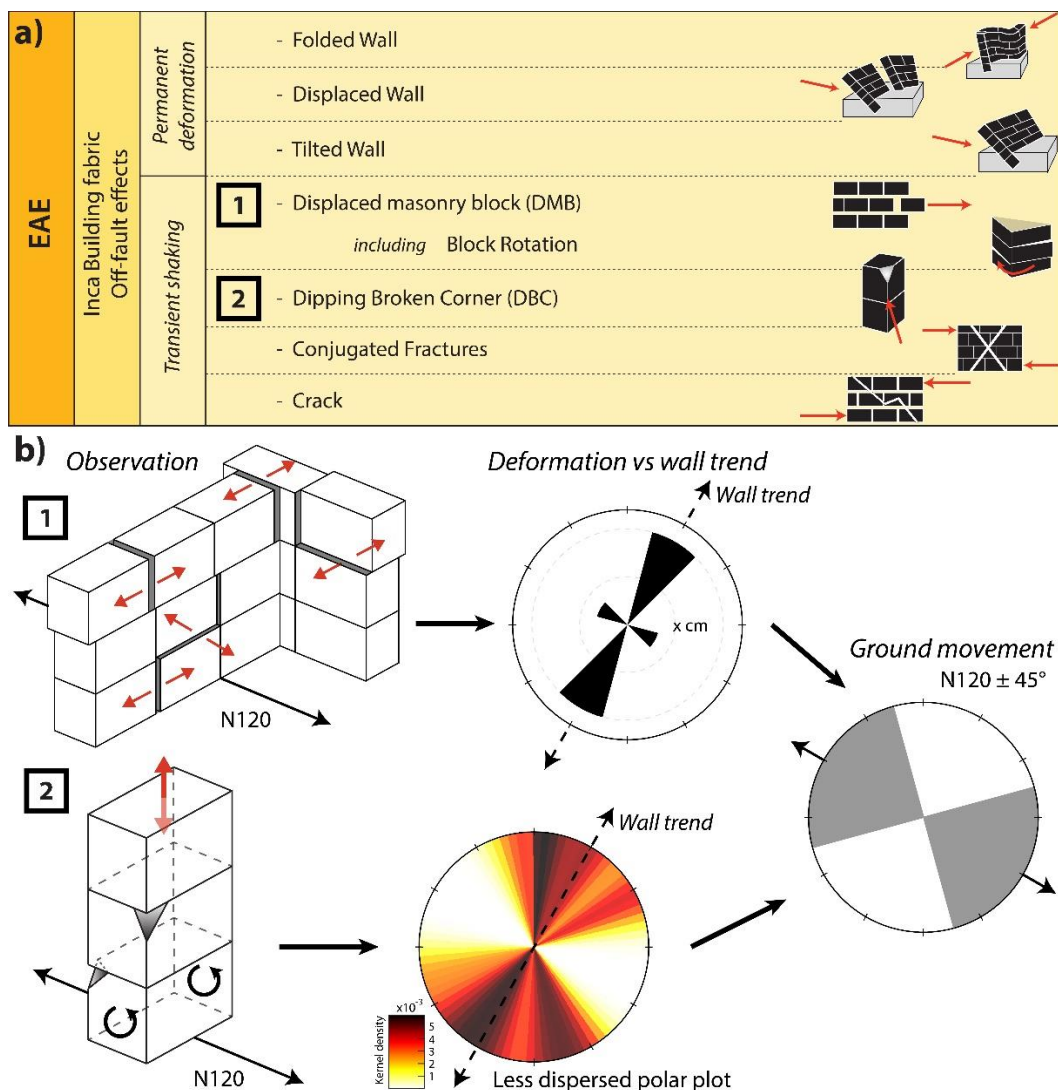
a)

EAE

Inca Building fabric Off-fault effects

Permanent deformation

- Folded Wall

- Displaced Wall

- Tilted Wall

Transient shaking

1 - Displaced masonry block (DMB)

*including* Block Rotation

2 - Dipping Broken Corner (DBC)

- Conjugated Fractures

- Crack

b) *Observation*

1

N120

2

N120

*Deformation vs wall trend*

*Wall trend*

x cm

*Wall trend*

$\times 10^{-3}$

Kernel density

5
4
3
2
1

Less dispersed polar plot

*Ground movement*

N120 ± 45°